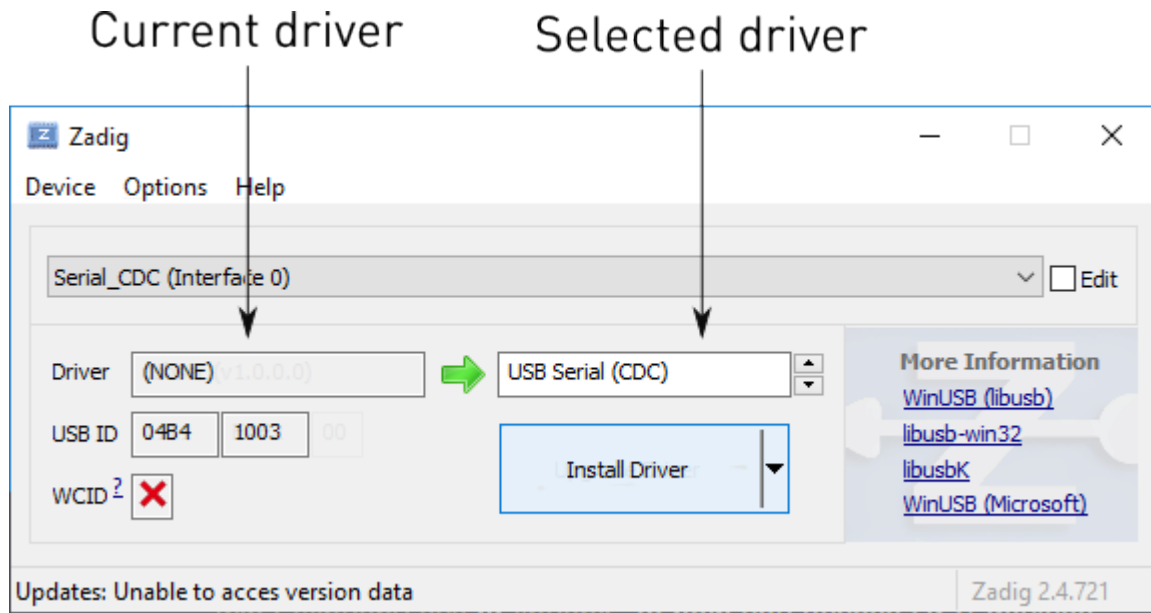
Current driver

Selected driver

Zadig

Device Options Help

Serial_CDC (Interface 0)

Edit

Driver (NONE) (v1.0.0.0)

USB Serial (CDC)

USB ID 04B4 1003 00

WCID ?

Install Driver

More Information
WinUSB (libusb)
libusb-win32
libusbK
WinUSB (Microsoft)

Updates: Unable to acces version data

Zadig 2.4.721